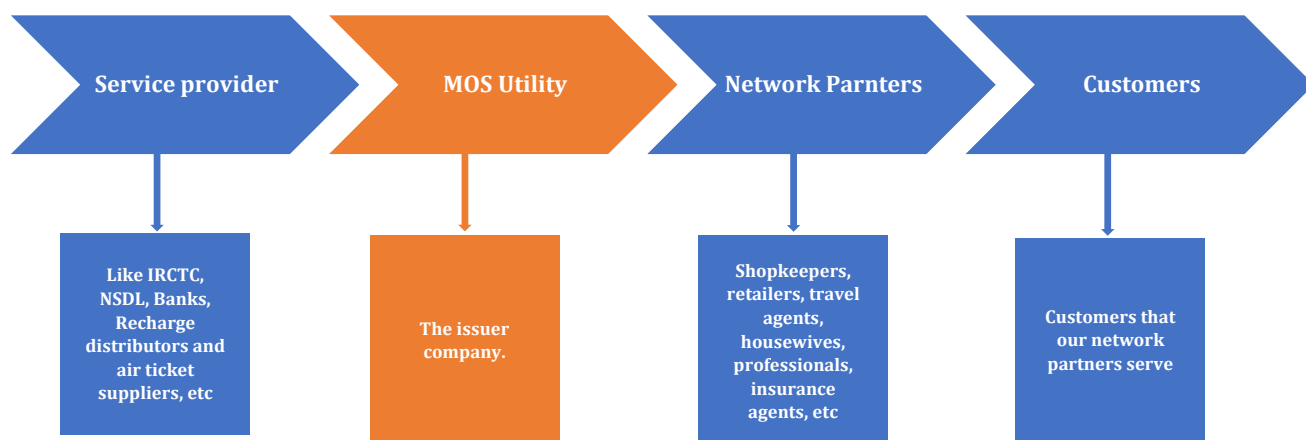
Service provider

MOS Utility

Network Parnters

Customers

Like IRCTC, NSDL, Banks, Recharge distributors and air ticket suppliers, etc

The issuer company.

Shopkeepers, retailers, travel agents, housewives, professionals, insurance agents, etc

Customers that our network partners serve